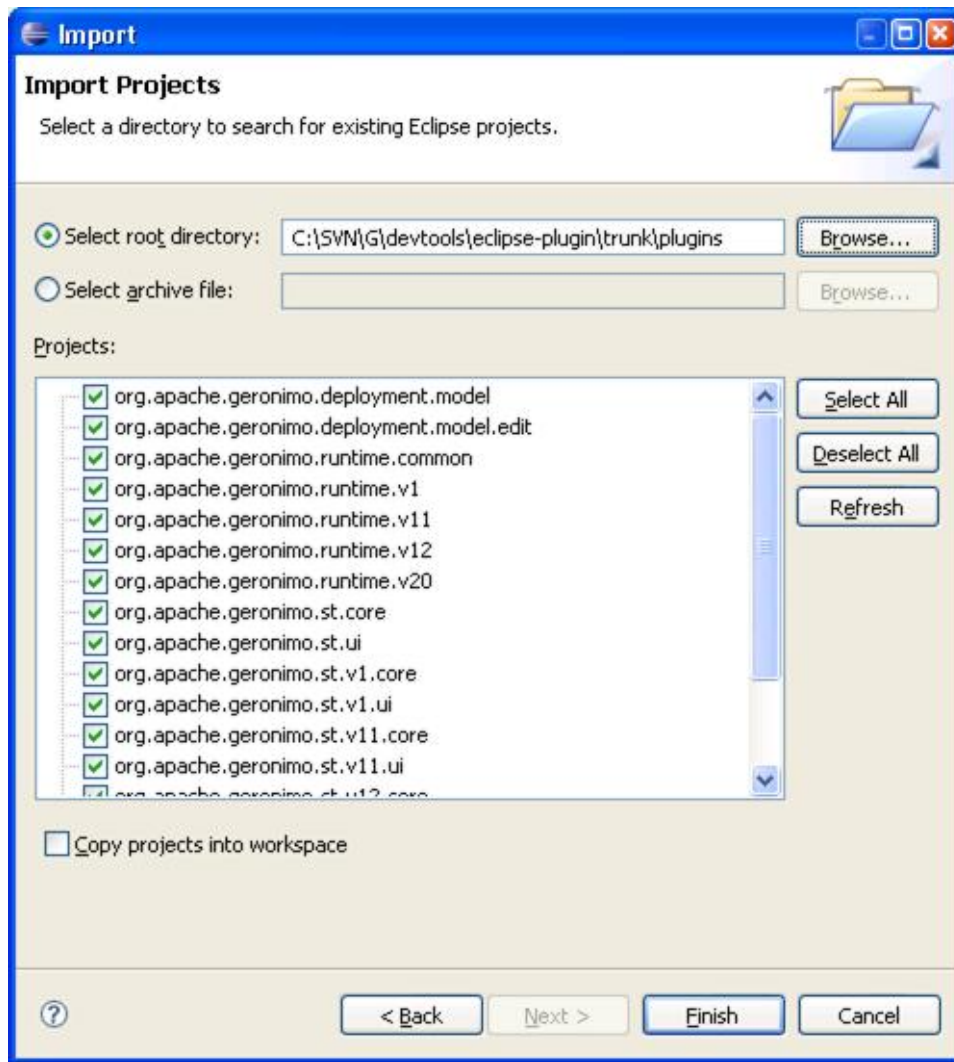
Import

Import Projects

Select a directory to search for existing Eclipse projects.

Select root directory: C:\SVN\G\devtools\eclipse-plugin\trunk\plugins Browse...

Select archive file: Browse...

Projects:

org.apache.geronimo.deployment.model
org.apache.geronimo.deployment.model.edit
org.apache.geronimo.runtime.common
org.apache.geronimo.runtime.v1
org.apache.geronimo.runtime.v11
org.apache.geronimo.runtime.v12
org.apache.geronimo.runtime.v20
org.apache.geronimo.st.core
org.apache.geronimo.st.ui
org.apache.geronimo.st.v1.core
org.apache.geronimo.st.v1.ui
org.apache.geronimo.st.v11.core
org.apache.geronimo.st.v11.ui
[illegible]

Select All

Deselect All

Refresh

Copy projects into workspace

< Back Next > Finish Cancel